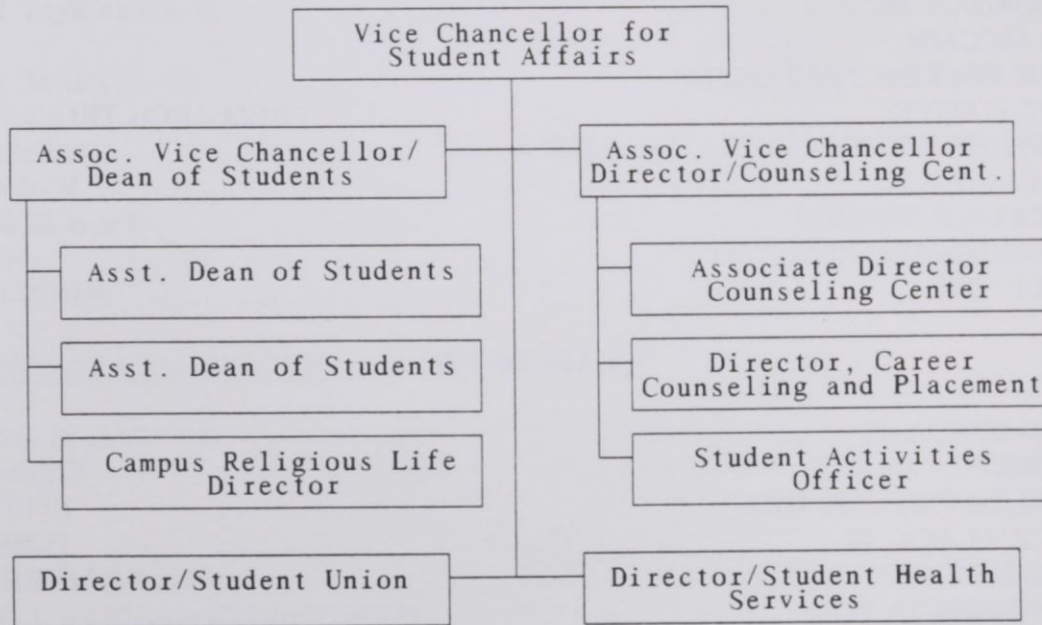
Vice Chancellor for Student Affairs

Assoc. Vice Chancellor/ Dean of Students

Assoc. Vice Chancellor Director/Counseling Cent.

Asst. Dean of Students

Asst. Dean of Students

Campus Religious Life Director

Associate Director Counseling Center

Director, Career Counseling and Placement

Student Activities Officer

Director/Student Union

Director/Student Health Services